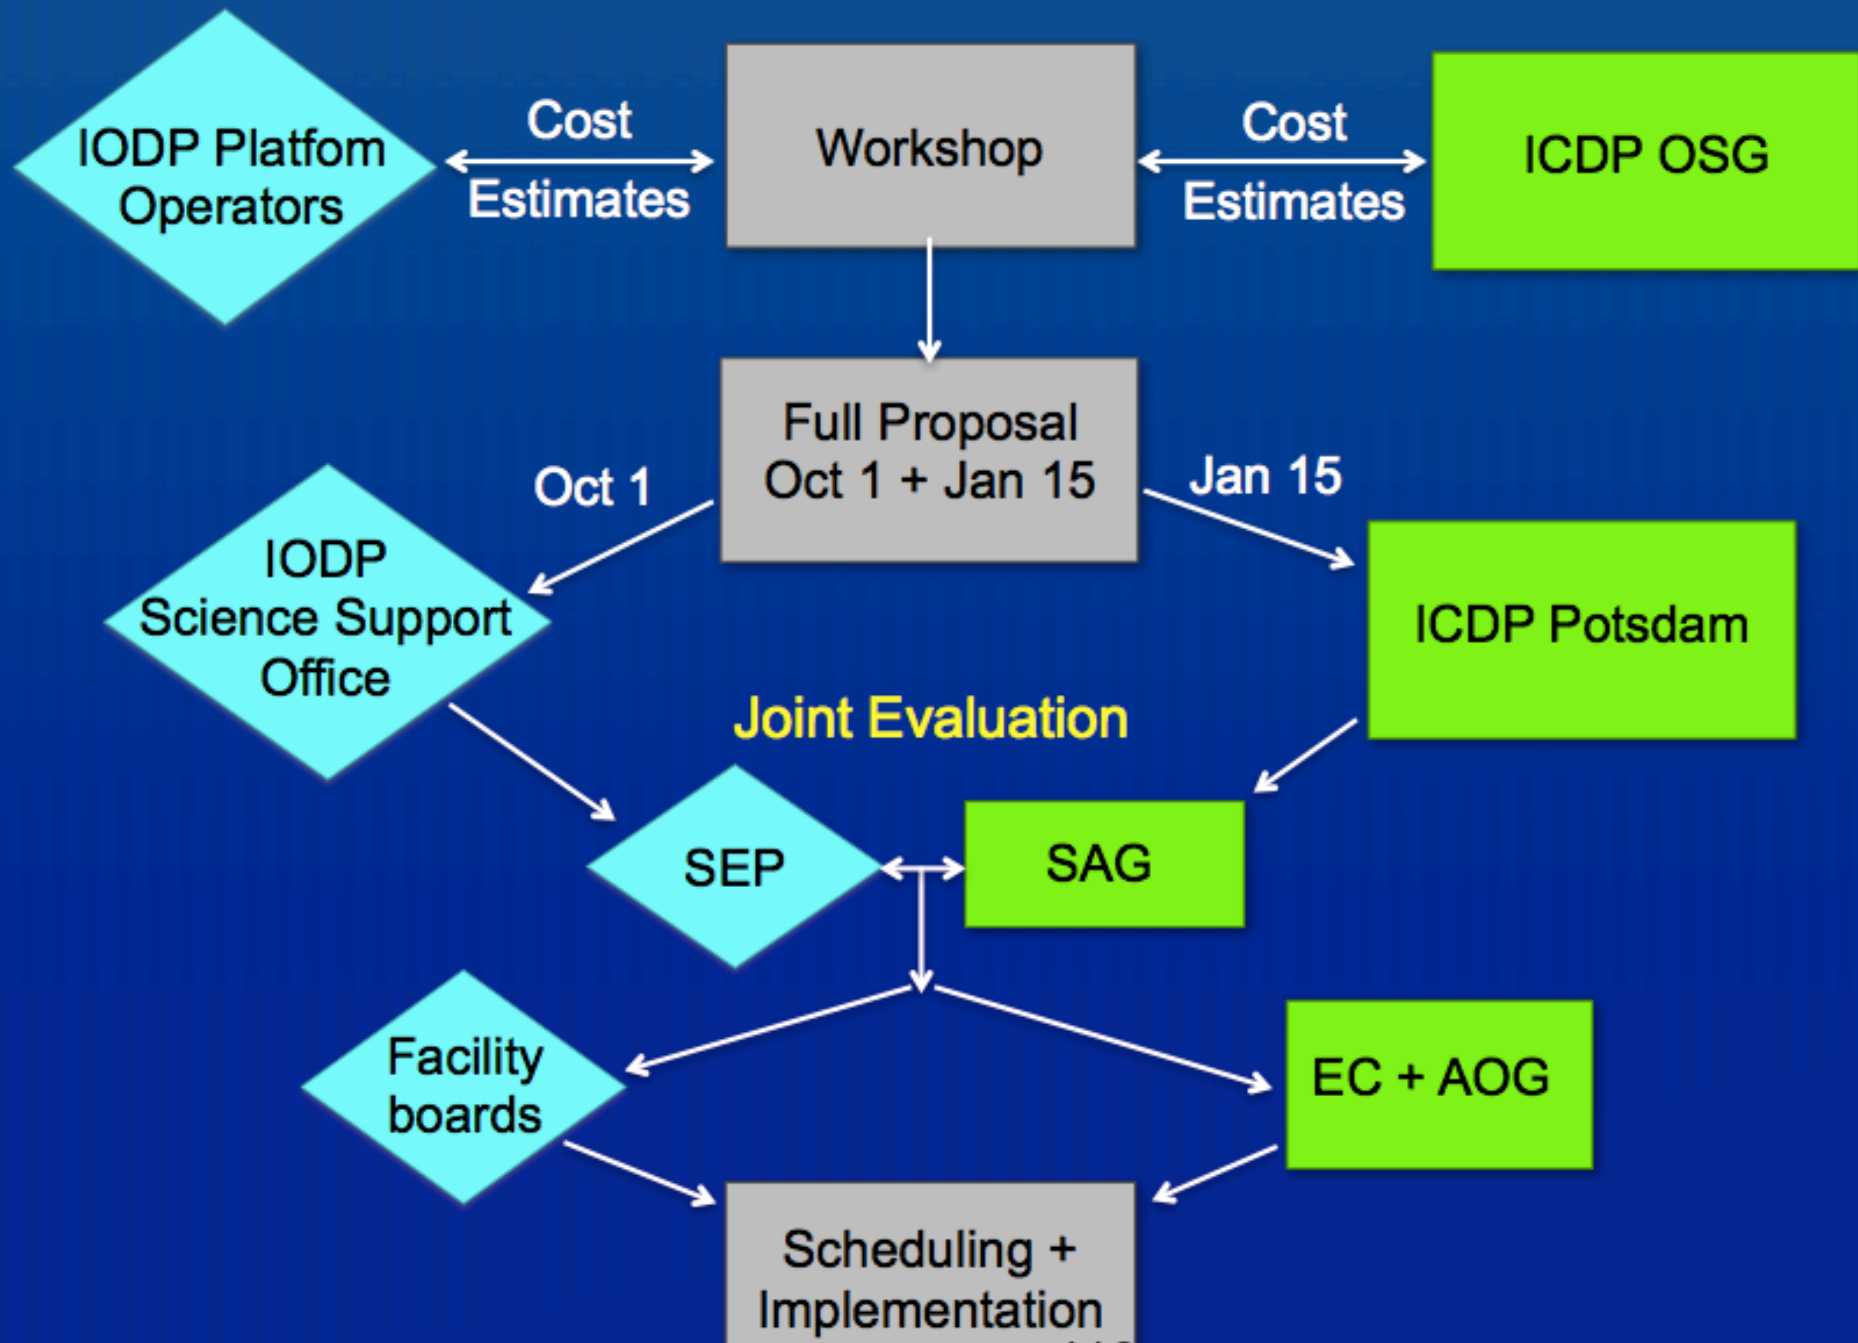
IODP Platfom Operators

Cost Estimates

Workshop

Cost Estimates

ICDP OSG

Full Proposal Oct 1 + Jan 15

Oct 1

Jan 15

IODP Science Support Office

ICDP Potsdam

Joint Evaluation

SEP

SAG

Facility boards

EC + AOG

Scheduling + Implementation